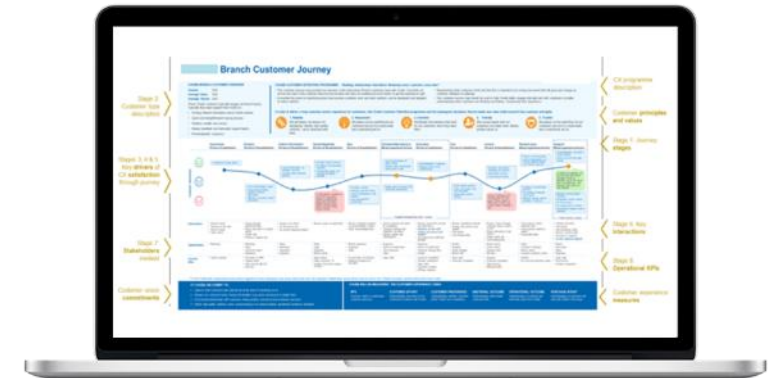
Branch Customer Journey

Stage 0: Customer type description

Stages 2, 3 & 5: Key drivers of CX satisfaction through journey

Stage 7: Stakeholders involved

Customer value commitments

CX programme description

Customer principles and values

Stage 1: Journey stages

Stage 4: Key interactions

Stage 6: Operational KPIs

Customer experience measures